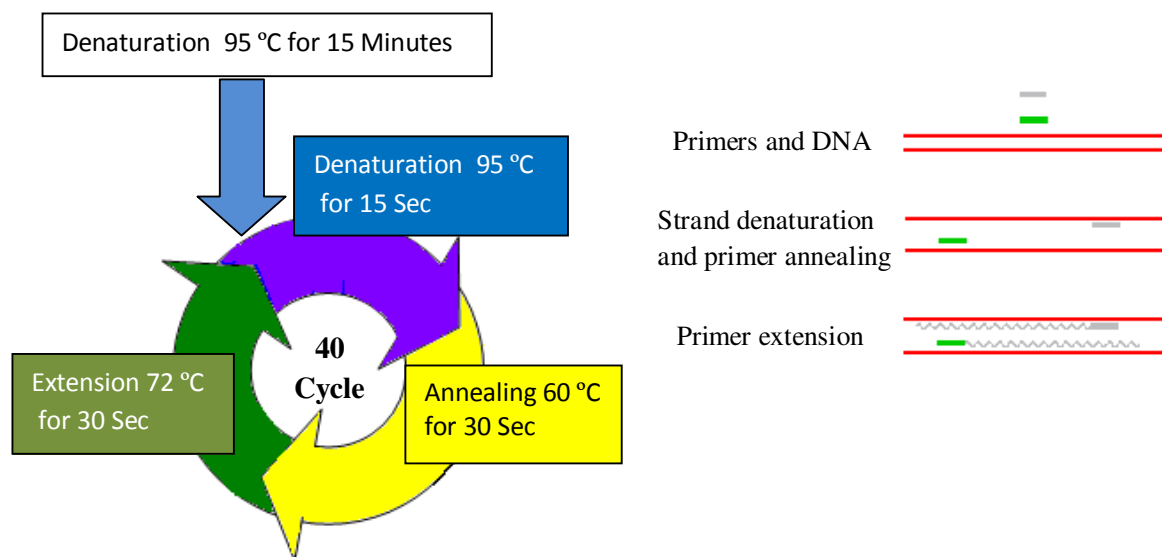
Denaturation 95 ºC for 15 Minutes

Denaturation 95 ºC for 15 Sec

40 Cycle

Extension 72 ºC for 30 Sec

Annealing 60 ºC for 30 Sec

Primers and DNA

Strand denaturation and primer annealing

Primer extension